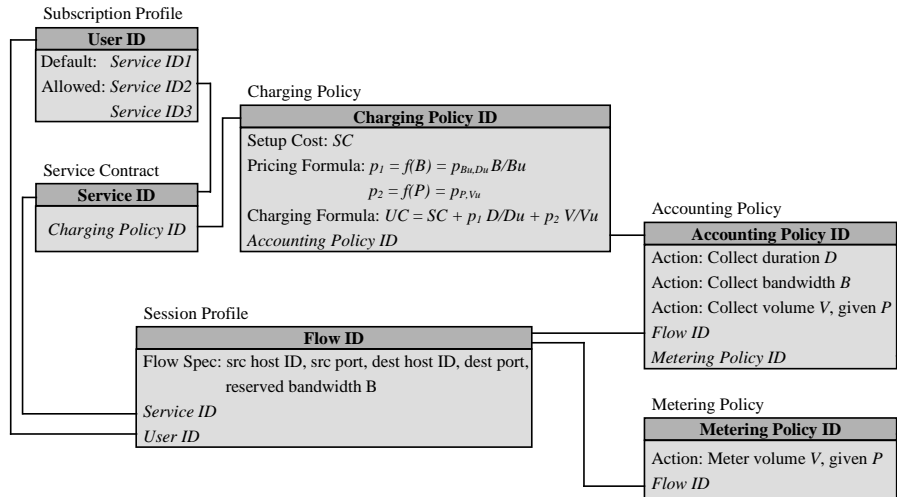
Subscription Profile

User ID

Default: *Service ID1*

Allowed: *Service ID2*

*Service ID3*

Charging Policy

Charging Policy ID

Setup Cost: *SC*

Pricing Formula: $p_1 = f(B) = p_{Bu,Du} B/Bu$

$p_2 = f(P) = p_{P,Vu}$

Charging Formula: $UC = SC + p_1 D/Du + p_2 V/Vu$

*Accounting Policy ID*

Service Contract

Service ID

*Charging Policy ID*

Accounting Policy

Accounting Policy ID

Action: Collect duration *D*

Action: Collect bandwidth *B*

Action: Collect volume *V*, given *P*

*Flow ID*

*Metering Policy ID*

Session Profile

Flow ID

Flow Spec: src host ID, src port, dest host ID, dest port, reserved bandwidth B

*Service ID*

*User ID*

Metering Policy

Metering Policy ID

Action: Meter volume *V*, given *P*

*Flow ID*